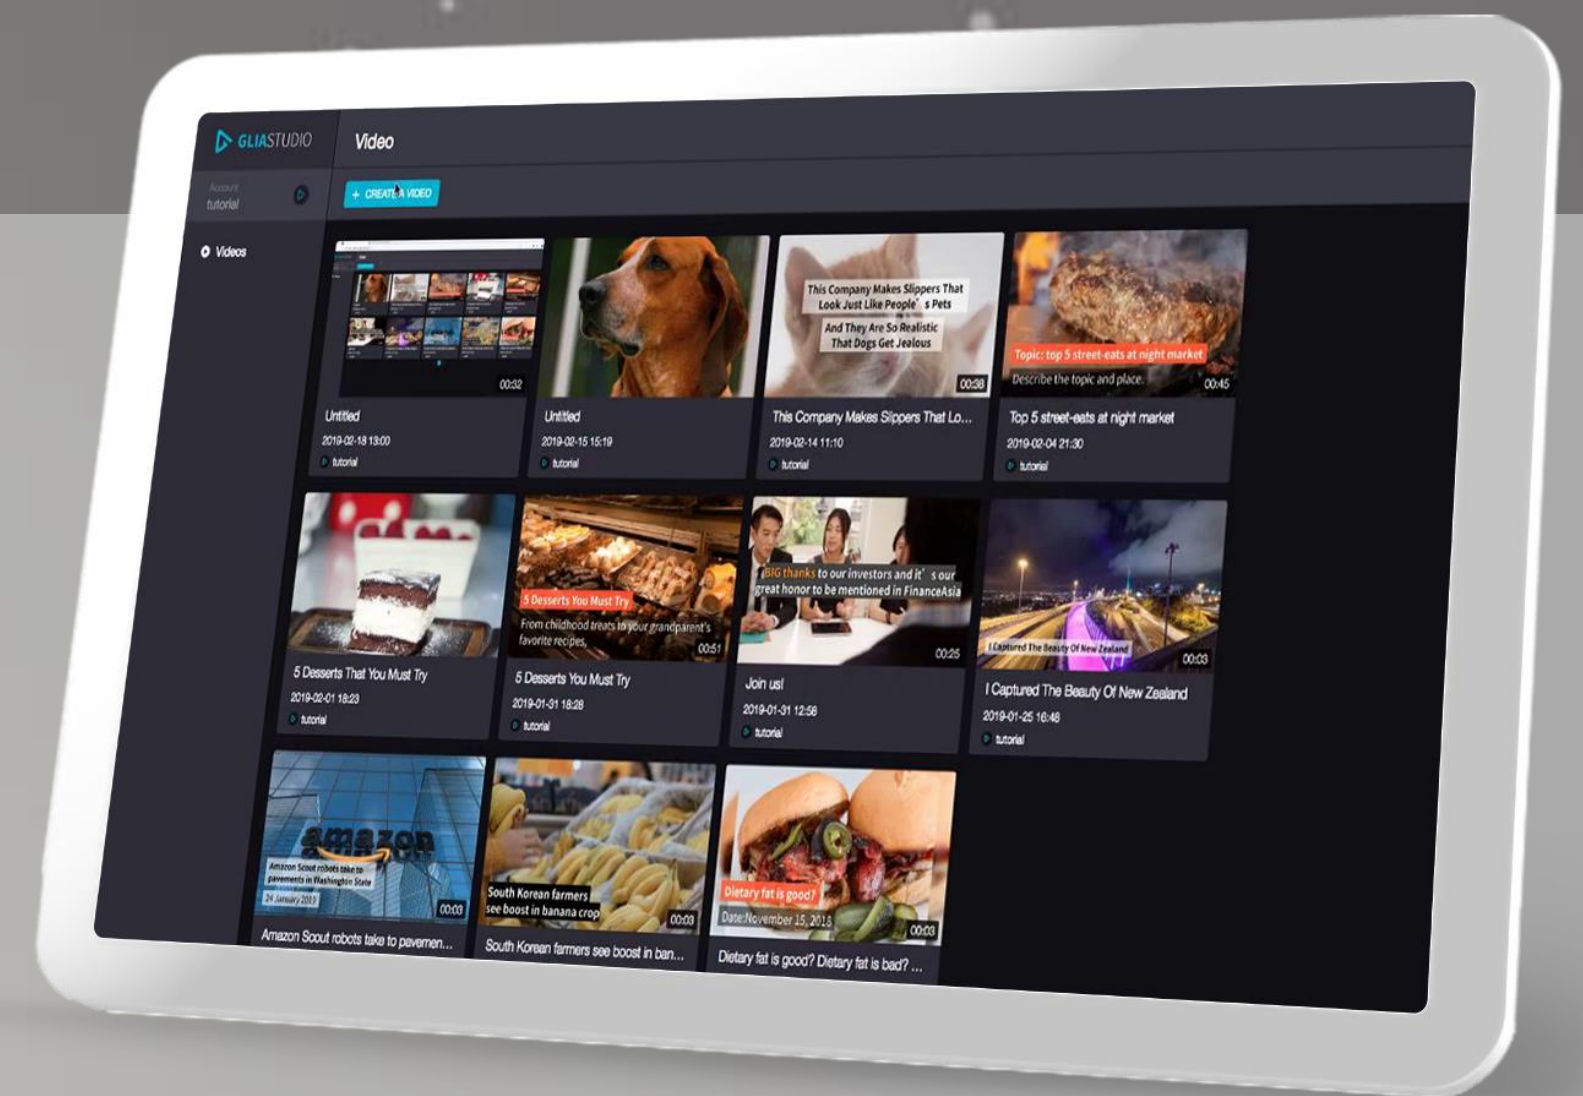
GLIASTUDIO

Video

Account
tutorial

+ CREATE A VIDEO

Videos

00:32
Untitled
2019-02-18 13:00
tutorial

Untitled
2019-02-15 15:19
tutorial

This Company Makes Slippers That Look Just Like People's Pets
And They Are So Realistic That Dogs Get Jealous
00:38
This Company Makes Slippers That Lo...
2019-02-14 11:10
tutorial

Topic: top 5 street-eats at night market
Describe the topic and place.
00:45
Top 5 street-eats at night market
2019-02-04 21:30
tutorial

5 Desserts That You Must Try
2019-02-01 18:23
tutorial

5 Desserts You Must Try
From childhood treats to your grandparent's favorite recipes.
00:51
5 Desserts You Must Try
2019-01-31 18:28
tutorial

BIG thanks to our investors and it's our great honor to be mentioned in FinanceAsia
00:25
Join us!
2019-01-31 12:56
tutorial

I Captured The Beauty Of New Zealand
00:03
I Captured The Beauty Of New Zealand
2019-01-25 16:48
tutorial

amazon
Amazon Scout robots take to pavements in Washington State
24 January 2019
00:03
Amazon Scout robots take to pavemen...

South Korean farmers see boost in banana crop
00:03
South Korean farmers see boost in ban...

Dietary fat is good?
Date:November 15, 2018
00:03
Dietary fat is good? Dietary fat is bad? ...